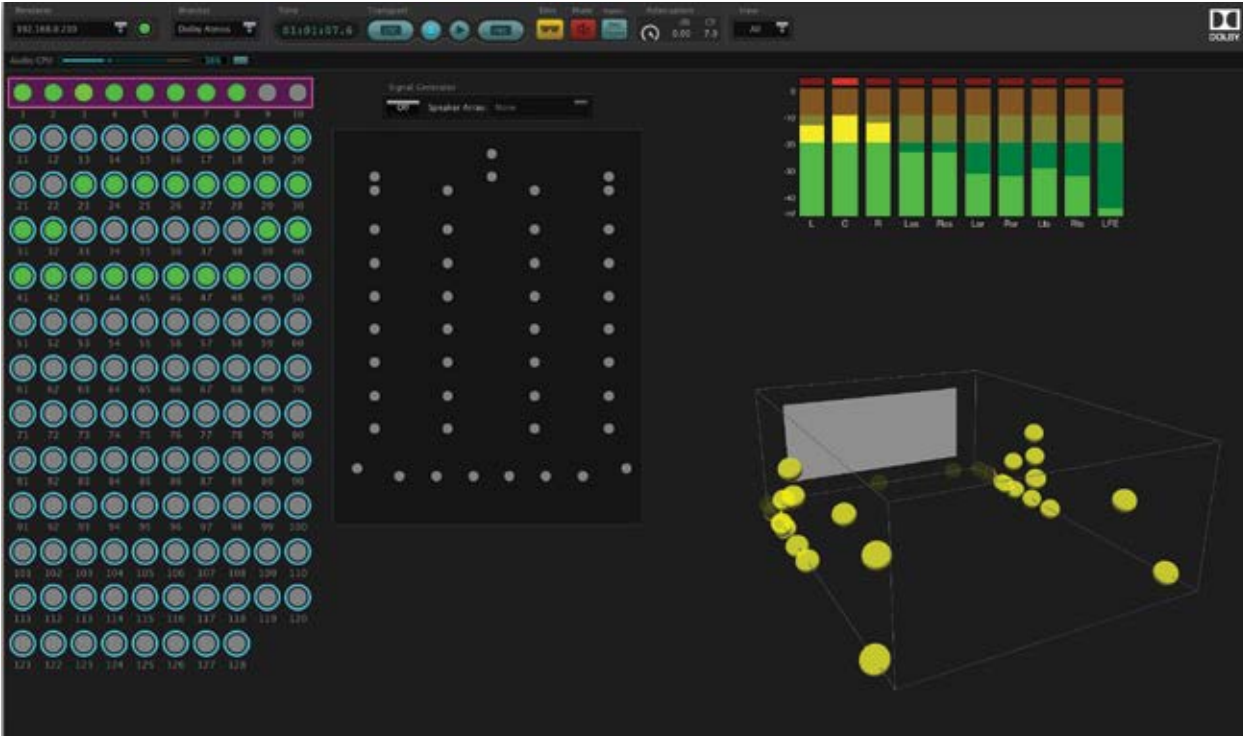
Renderer
192.168.0.233
Monitor
Dolby Atmos
Time
01:01:07.6
Transport
Mute
View
All
DOLBY
Audio CPU
Signal Generator
Off
Speaker Array
None

1 2 3 4 5 6 7 8 9 10
11 12 13 14 15 16 17 18 19 20
21 22 23 24 25 26 27 28 29 30
31 32 33 34 35 36 37 38 39 40
41 42 43 44 45 46 47 48 49 50
51 52 53 54 55 56 57 58 59 60
61 62 63 64 65 66 67 68 69 70
71 72 73 74 75 76 77 78 79 80
81 82 83 84 85 86 87 88 89 90
91 92 93 94 95 96 97 98 99 100
101 102 103 104 105 106 107 108 109 110
111 112 113 114 115 116 117 118 119 120
121 122 123 124 125 126 127 128

0
-10
-20
-30
-40
-50
L C R Lss Rss Lsr Rsr Lts Rts LFE